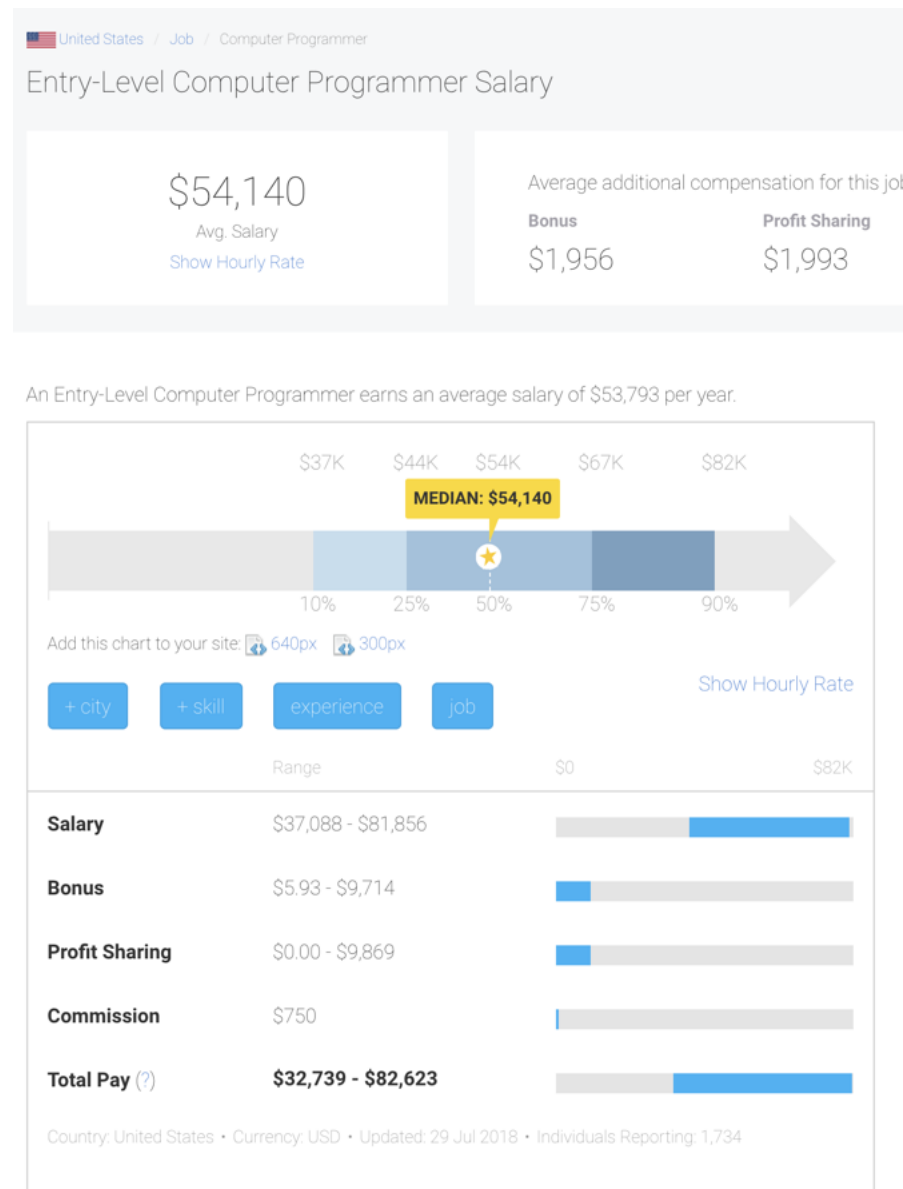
United States / Job / Computer Programmer

Entry-Level Computer Programmer Salary

$54,140
Avg. Salary
Show Hourly Rate

Average additional compensation for this job

Bonus
$1,956

Profit Sharing
$1,993

An Entry-Level Computer Programmer earns an average salary of $53,793 per year.

$37K $44K $54K $67K $82K

MEDIAN: $54,140

10% 25% 50% 75% 90%

Add this chart to your site: 640px 300px

+ city + skill experience job

Show Hourly Rate

| | Range | $0 $82K |
|---|---|---|
| Salary | $37,088 - $81,856 | |
| Bonus | $5.93 - $9,714 | |
| Profit Sharing | $0.00 - $9,869 | |
| Commission | $750 | |
| Total Pay (?) | $32,739 - $82,623 | |

Country: United States • Currency: USD • Updated: 29 Jul 2018 • Individuals Reporting: 1,734